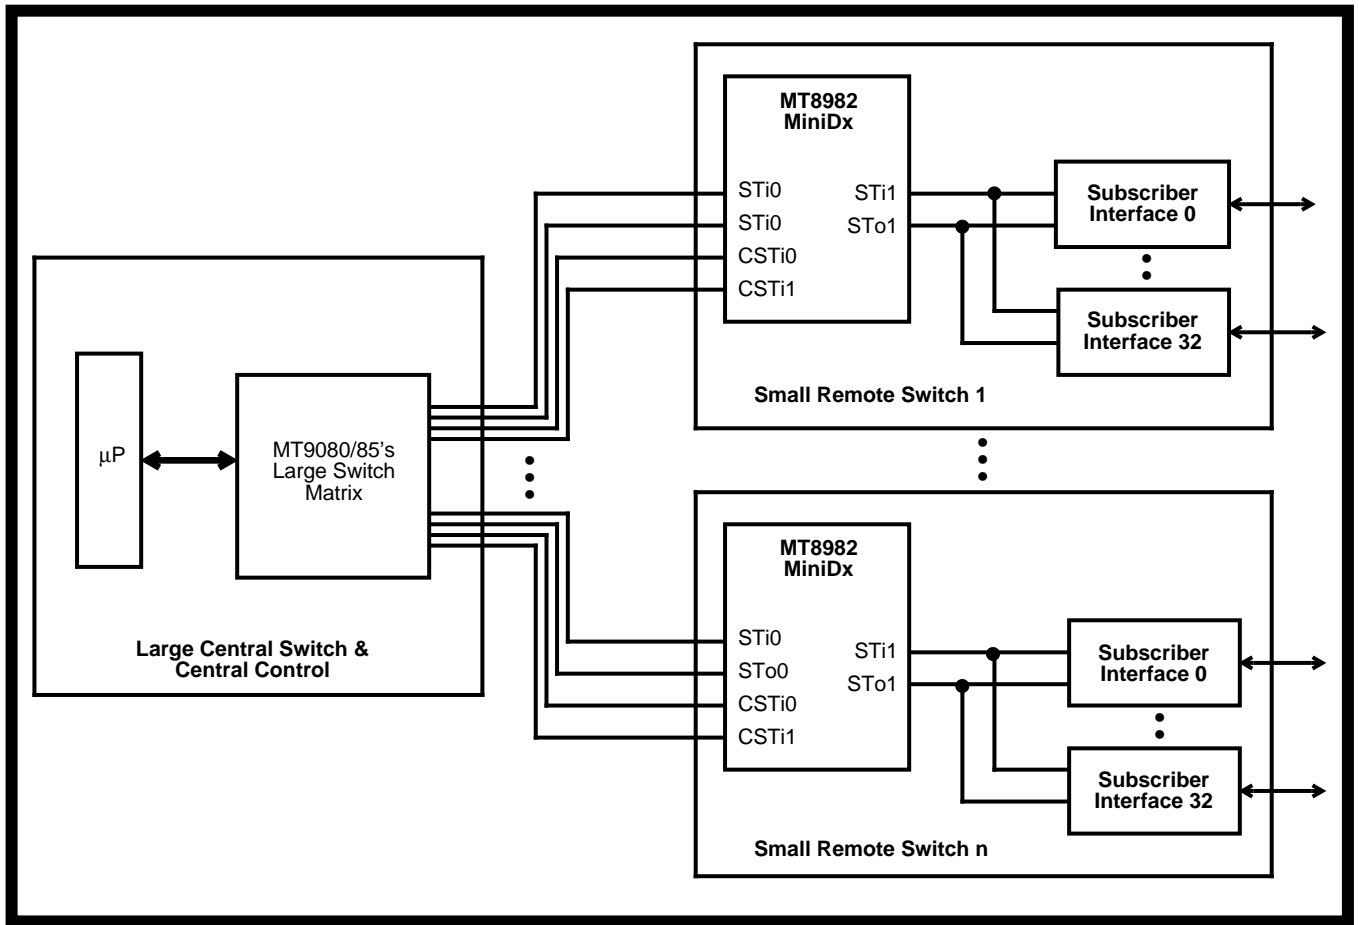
MT8982
MiniDx

STi0
STi0
CSTi0
CSTi1

STi1
STo1

Subscriber Interface 0

Subscriber Interface 32

Small Remote Switch 1

μP

MT9080/85's Large Switch Matrix

Large Central Switch & Central Control

MT8982
MiniDx

STi0
STo0
CSTi0
CSTi1

STi1
STo1

Subscriber Interface 0

Subscriber Interface 32

Small Remote Switch n